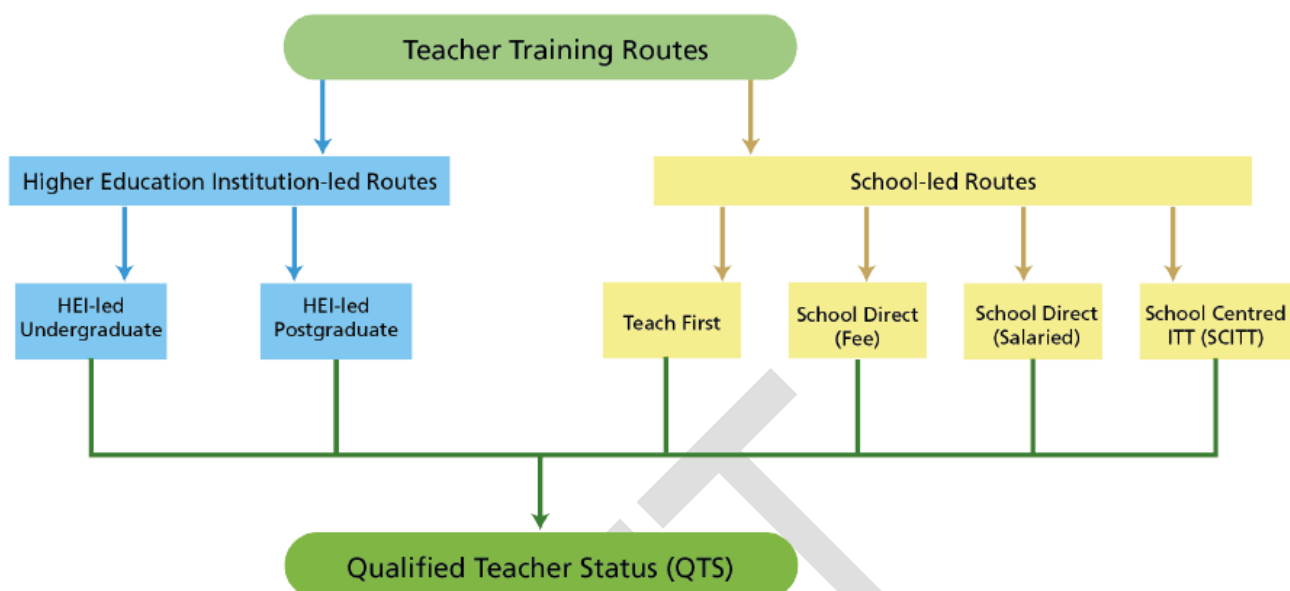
Teacher Training Routes

Higher Education Institution-led Routes

School-led Routes

HEI-led Undergraduate

HEI-led Postgraduate

Teach First

School Direct (Fee)

School Direct (Salaried)

School Centred ITT (SCITT)

Qualified Teacher Status (QTS)